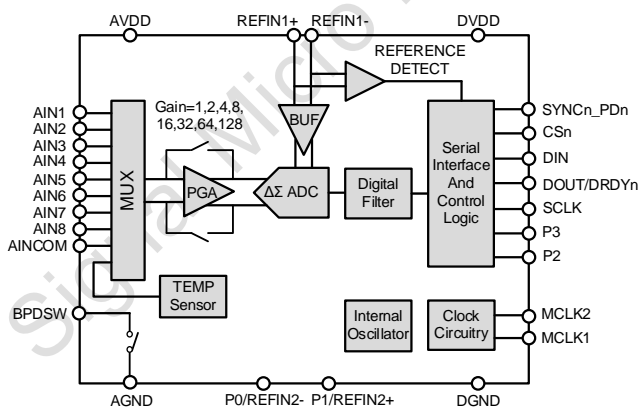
AVDD
REFIN1+
REFIN1-
DVDD
REFERENCE DETECT
AIN1
AIN2
AIN3
AIN4
AIN5
AIN6
AIN7
AIN8
AINCOM
MUX
Gain=1,2,4,8, 16,32,64,128
BUF
PGA
ΔΣ ADC
Digital Filter
Serial Interface And Control Logic
SYNCn_PDn
CSn
DIN
DOUT/DRDYn
SCLK
P3
P2
TEMP Sensor
BPDSW
Internal Oscillator
Clock Circuitry
MCLK2
MCLK1
AGND
P0/REFIN2-
P1/REFIN2+
DGND
Signal Micro